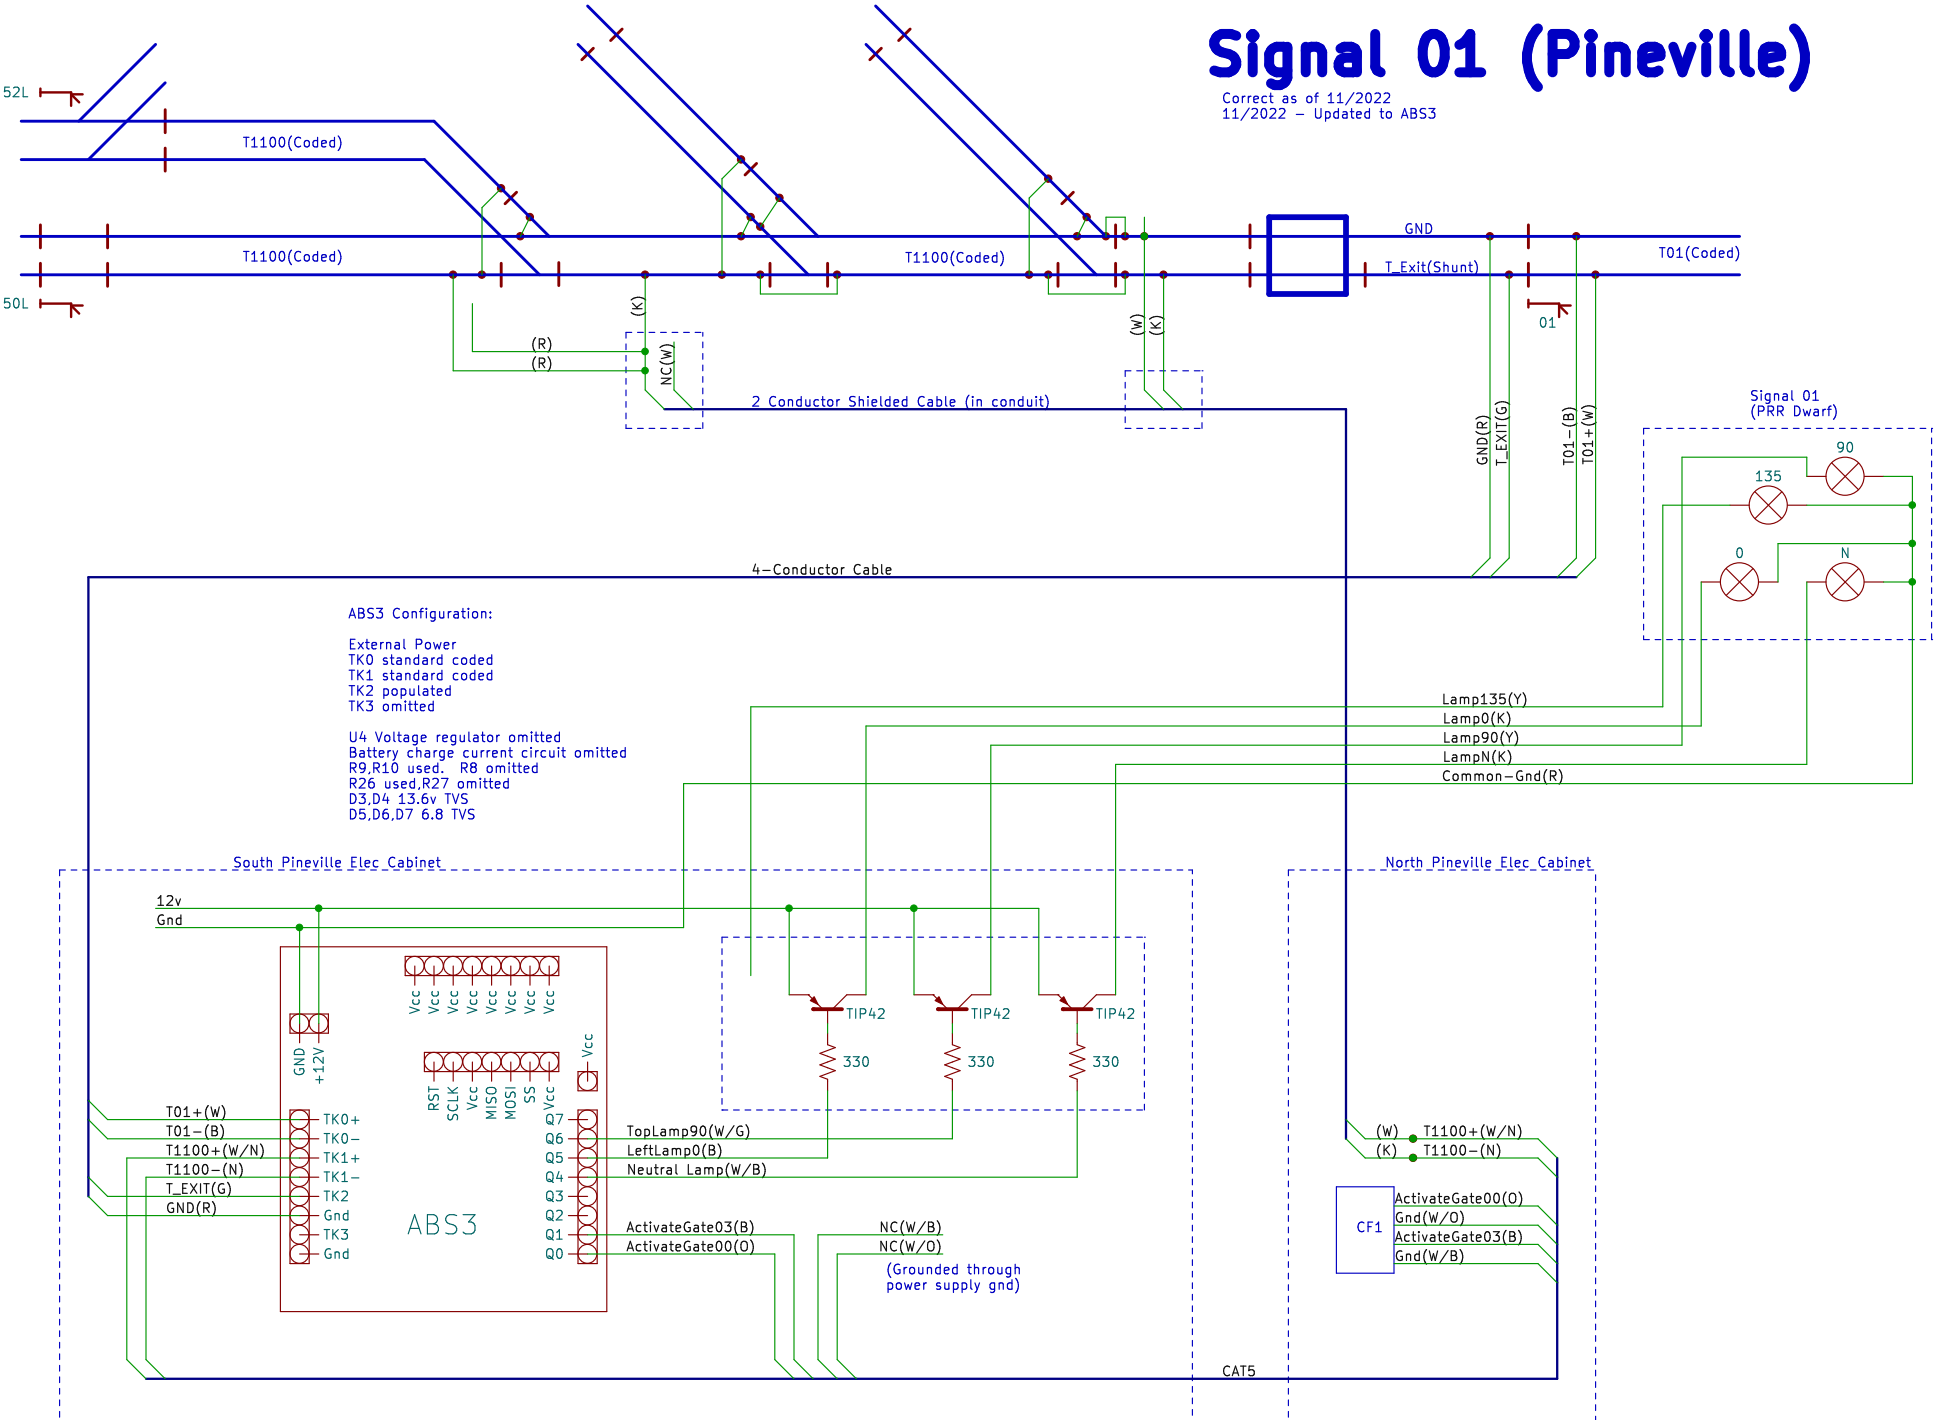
Signal 01 (Pineville)
Correct as of 11/2022
11/2022 – Updated to ABS3

52L
T1100(Coded)
T1100(Coded)
T1100(Coded)
GND
T_Exit(Shunt)
T01(Coded)
50L
01
(K)
(R)
(R)
NC(W)
2 Conductor Shielded Cable (in conduit)
(W)
(K)
GND(R)
T_EXIT(G)
T01–(B)
T01+(W)

Signal 01
(PRR Dwarf)
90
135
0
N

4–Conductor Cable

ABS3 Configuration:

External Power
TK0 standard coded
TK1 standard coded
TK2 populated
TK3 omitted

U4 Voltage regulator omitted
Battery charge current circuit omitted
R9,R10 used. R8 omitted
R26 used,R27 omitted
D3,D4 13.6v TVS
D5,D6,D7 6.8 TVS

Lamp135(Y)
Lamp0(K)
Lamp90(Y)
LampN(K)
Common–Gnd(R)

South Pineville Elec Cabinet
North Pineville Elec Cabinet

12v
Gnd
Vcc Vcc Vcc Vcc Vcc Vcc Vcc Vcc
GND
+12V
RST SCLK Vcc MISO MOSI SS Vcc
Vcc
TIP42
TIP42
TIP42
330
330
330

T01+(W)
T01–(B)
T1100+(W/N)
T1100–(N)
T_EXIT(G)
GND(R)
TK0+
TK0–
TK1+
TK1–
TK2
Gnd
TK3
Gnd
ABS3
Q7
Q6
Q5
Q4
Q3
Q2
Q1
Q0
TopLamp90(W/G)
LeftLamp0(B)
Neutral Lamp(W/B)
ActivateGate03(B)
ActivateGate00(O)
NC(W/B)
NC(W/O)
(Grounded through
power supply gnd)

(W)
(K)
T1100+(W/N)
T1100–(N)
CF1
ActivateGate00(O)
Gnd(W/O)
ActivateGate03(B)
Gnd(W/B)
CAT5